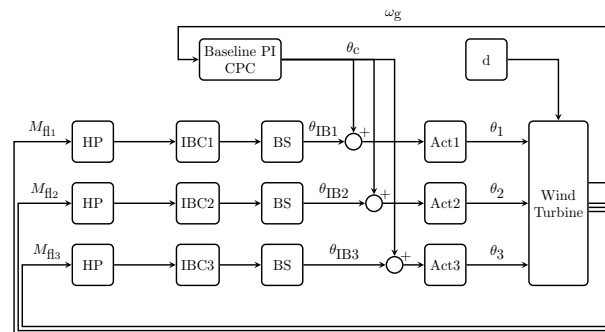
$\omega_g$

Baseline PI CPC

$\theta_c$

d

$M_{fl_1}$

HP

IBC1

BS

$\theta_{IB1}$

+

Act1

$\theta_1$

$M_{fl_2}$

HP

IBC2

BS

$\theta_{IB2}$

+

Act2

$\theta_2$

Wind Turbine

$M_{fl_3}$

HP

IBC3

BS

$\theta_{IB3}$

+

Act3

$\theta_3$